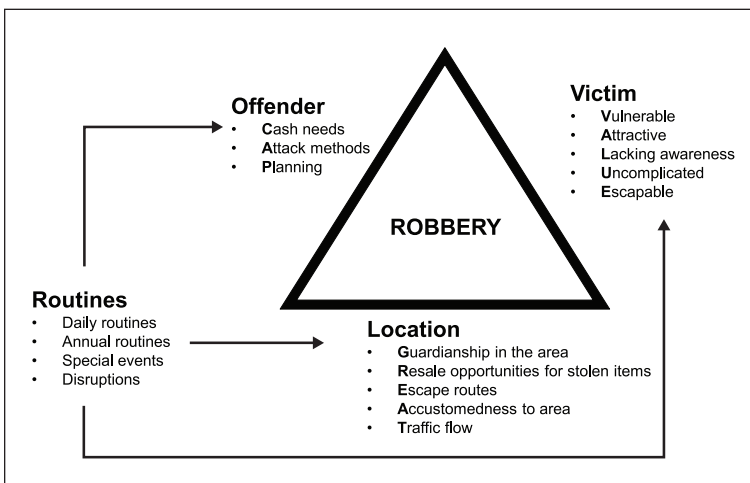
Offender
- Cash needs
- Attack methods
- Planning

Victim
- Vulnerable
- Attractive
- Lacking awareness
- Uncomplicated
- Escapable

ROBBERY

Routines
- Daily routines
- Annual routines
- Special events
- Disruptions

Location
- Guardianship in the area
- Resale opportunities for stolen items
- Escape routes
- Accustomedness to area
- Traffic flow